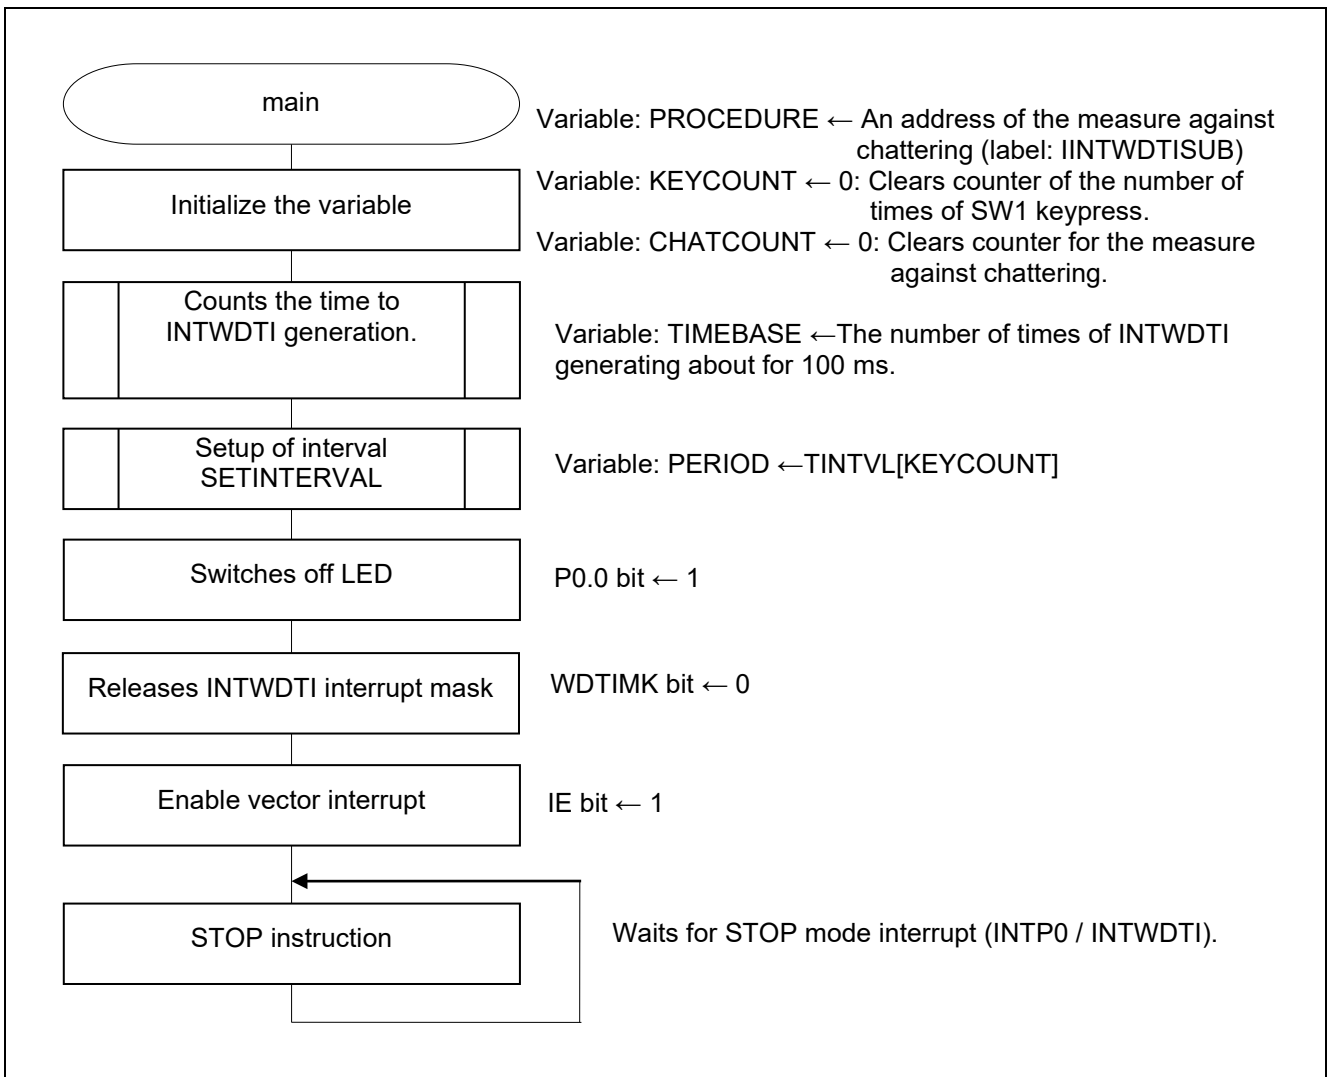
main

Variable: PROCEDURE ← An address of the measure against chattering (label: IINTWDTISUB)

Initialize the variable

Variable: KEYCOUNT ← 0: Clears counter of the number of times of SW1 keypress.

Variable: CHATCOUNT ← 0: Clears counter for the measure against chattering.

Counts the time to INTWDTI generation.

Variable: TIMEBASE ←The number of times of INTWDTI generating about for 100 ms.

Setup of interval SETINTERVAL

Variable: PERIOD ←TINTVL[KEYCOUNT]

Switches off LED

P0.0 bit ← 1

Releases INTWDTI interrupt mask

WDTIMK bit ← 0

Enable vector interrupt

IE bit ← 1

STOP instruction

Waits for STOP mode interrupt (INTP0 / INTWDTI).